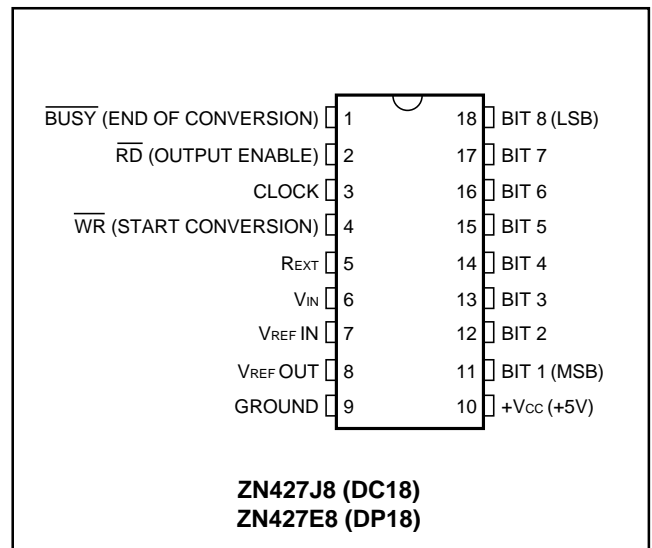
$\overline{\text{BUSY}}$ (END OF CONVERSION) 1
$\overline{\text{RD}}$ (OUTPUT ENABLE) 2
CLOCK 3
$\overline{\text{WR}}$ (START CONVERSION) 4
REXT 5
VIN 6
VREF IN 7
VREF OUT 8
GROUND 9

18 BIT 8 (LSB)
17 BIT 7
16 BIT 6
15 BIT 5
14 BIT 4
13 BIT 3
12 BIT 2
11 BIT 1 (MSB)
10 +VCC (+5V)

ZN427J8 (DC18)
ZN427E8 (DP18)